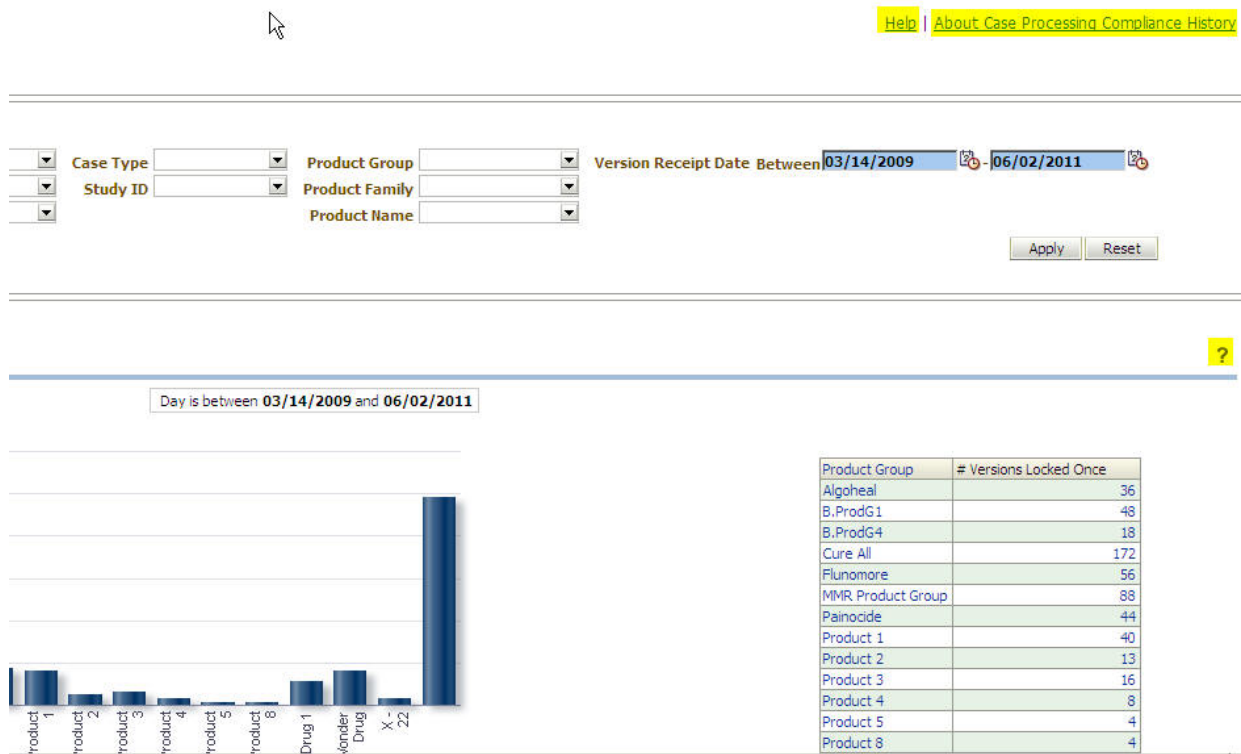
Help | About Case Processing Compliance History

Case Type
Study ID
Product Group
Product Family
Product Name
Version Receipt Date Between 03/14/2009 - 06/02/2011

Apply Reset

?

Day is between 03/14/2009 and 06/02/2011

roduct 1
roduct 2
roduct 3
roduct 4
roduct 5
roduct 8
Drug 1
Vonder Drug
X - 22

| Product Group | # Versions Locked Once |
|---|---|
| Algoheal | 36 |
| B.ProdG1 | 48 |
| B.ProdG4 | 18 |
| Cure All | 172 |
| Flunomore | 56 |
| MMR Product Group | 88 |
| Painocide | 44 |
| Product 1 | 40 |
| Product 2 | 13 |
| Product 3 | 16 |
| Product 4 | 8 |
| Product 5 | 4 |
| Product 8 | 4 |